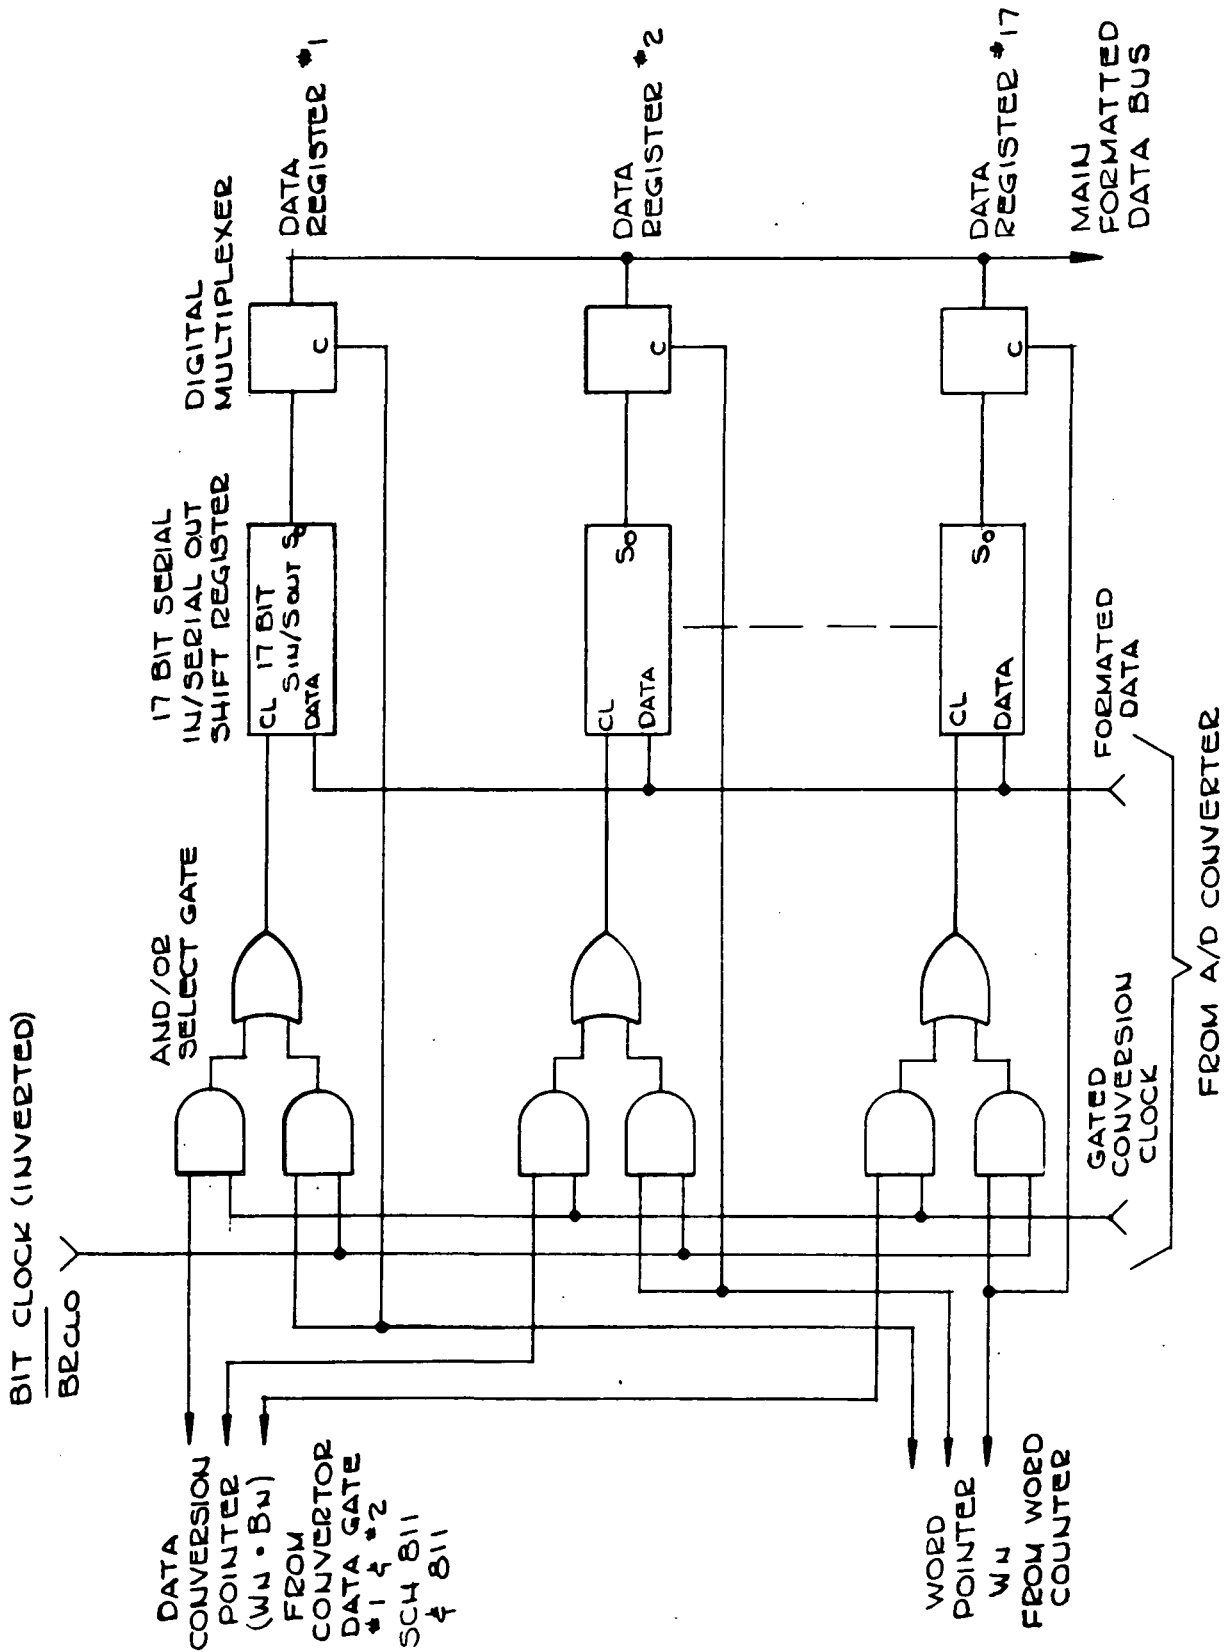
BIT CLOCK (INVERTED)
$\overline{BRCLO}$

AND/OR SELECT GATE

17 BIT SERIAL IN/SERIAL OUT SHIFT REGISTER

CL 17 BIT SIN/SOUT DATA $S_o$

DIGITAL MULTIPLEXER

C

DATA REGISTER #1

CL DATA $S_o$

C

DATA REGISTER #2

CL DATA $S_o$

C

DATA REGISTER #17

MAIN FORMATTED DATA BUS

GATED CONVERSION CLOCK

FORMATED DATA

FROM A/D CONVERTER

DATA CONVERSION POINTER (WN • BN) FROM CONVERTOR DATA GATE #1 & #2 SCH 811 & 811

WORD POINTER WN FROM WORD COUNTER